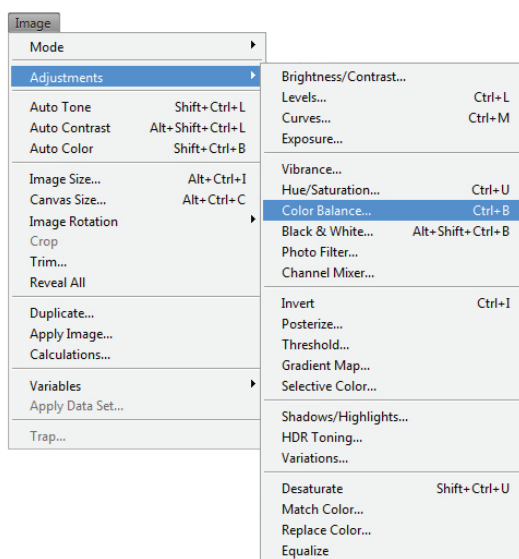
Image

Mode
Adjustments

Auto Tone Shift+Ctrl+L
Auto Contrast Alt+Shift+Ctrl+L
Auto Color Shift+Ctrl+B

Image Size... Alt+Ctrl+I
Canvas Size... Alt+Ctrl+C
Image Rotation
Crop
Trim...
Reveal All

Duplicate...
Apply Image...
Calculations...

Variables
Apply Data Set...

Trap...

Brightness/Contrast...
Levels... Ctrl+L
Curves... Ctrl+M
Exposure...

Vibrance...
Hue/Saturation... Ctrl+U
Color Balance... Ctrl+B
Black & White... Alt+Shift+Ctrl+B
Photo Filter...
Channel Mixer...

Invert Ctrl+I
Posterize...
Threshold...
Gradient Map...
Selective Color...

Shadows/Highlights...
HDR Toning...
Variations...

Desaturate Shift+Ctrl+U
Match Color...
Replace Color...
Equalize